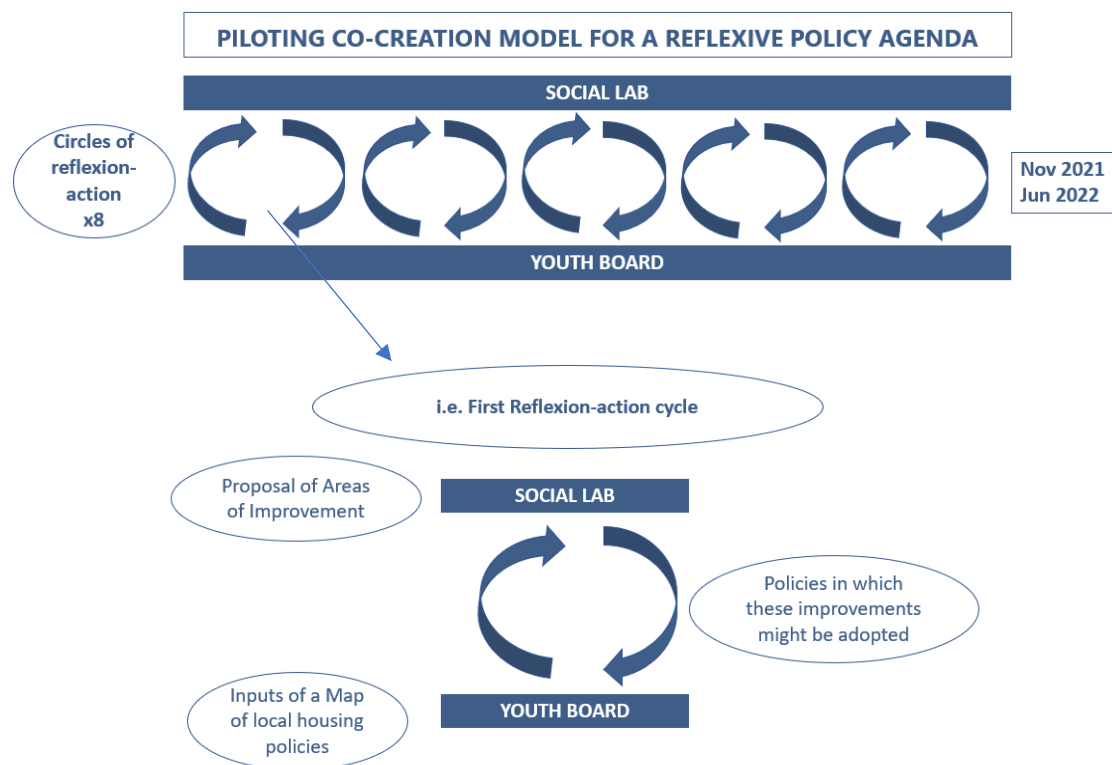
PILOTING CO-CREATION MODEL FOR A REFLEXIVE POLICY AGENDA

SOCIAL LAB

Circles of reflexion-action x8

Nov 2021 Jun 2022

YOUTH BOARD

i.e. First Reflexion-action cycle

Proposal of Areas of Improvement

SOCIAL LAB

Policies in which these improvements might be adopted

Inputs of a Map of local housing policies

YOUTH BOARD